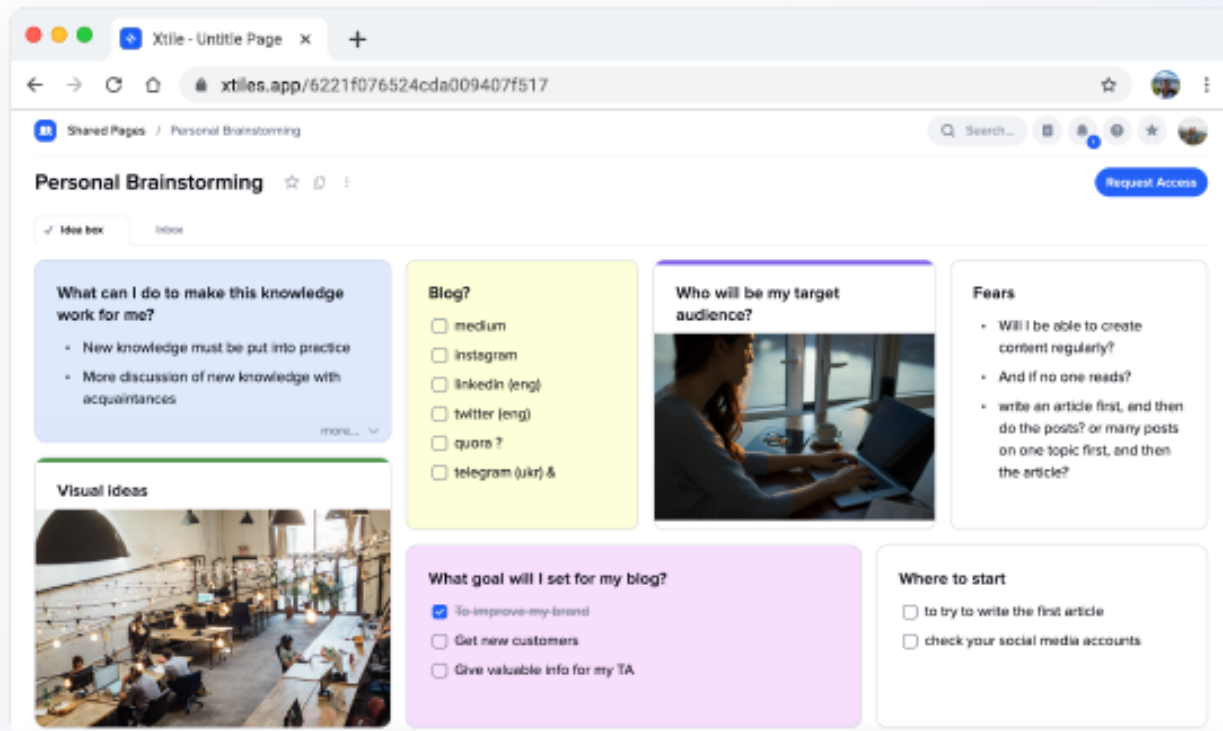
Xtile - Untitle Page

xtiles.app/6221f076524cda009407f517

Shared Pages / Personal Brainstorming

Search...

1

Personal Brainstorming

Request Access

Idea box

Inbox

What can I do to make this knowledge work for me?

- New knowledge must be put into practice
- More discussion of new knowledge with acquaintances

more...

Visual ideas

Blog?

- medium
- instagram
- linkedin (eng)
- twitter (eng)
- quora ?
- telegram (ukr) &

Who will be my target audience?

Fears

- Will I be able to create content regularly?
- And if no one reads?
- write an article first, and then do the posts? or many posts on one topic first, and then the article?

What goal will I set for my blog?

- To improve my brand
- Get new customers
- Give valuable info for my TA

Where to start

- to try to write the first article
- check your social media accounts